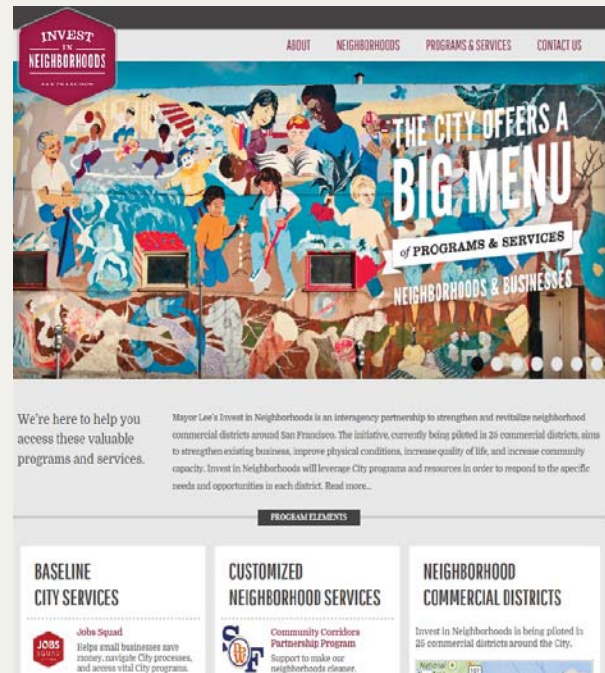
INVEST IN NEIGHBORHOODS

ABOUT NEIGHBORHOODS PROGRAMS & SERVICES CONTACT US

THE CITY OFFERS A BIG MENU of PROGRAMS & SERVICES FOR NEIGHBORHOODS & BUSINESSES

We're here to help you access these valuable programs and services.

Mayor Lee's Invest in Neighborhoods is an interagency partnership to strengthen and revitalize neighborhood commercial districts around San Francisco. The initiative, currently being piloted in 25 commercial districts, aims to strengthen existing business, improve physical conditions, increase quality of life, and increase community capacity. Invest in Neighborhoods will leverage City programs and resources in order to respond to the specific needs and opportunities in each district. Read more...

PROGRAM ELEMENTS

BASELINE CITY SERVICES

JOBS SQUAD

Jobs Squad
Helps small businesses save money, navigate City processes, and access vital City programs.

CUSTOMIZED NEIGHBORHOOD SERVICES

Community Corridors Partnership Program
Support to make our neighborhoods cleaner,

NEIGHBORHOOD COMMERCIAL DISTRICTS

Invest in Neighborhoods is being piloted in 25 commercial districts around the City.

National